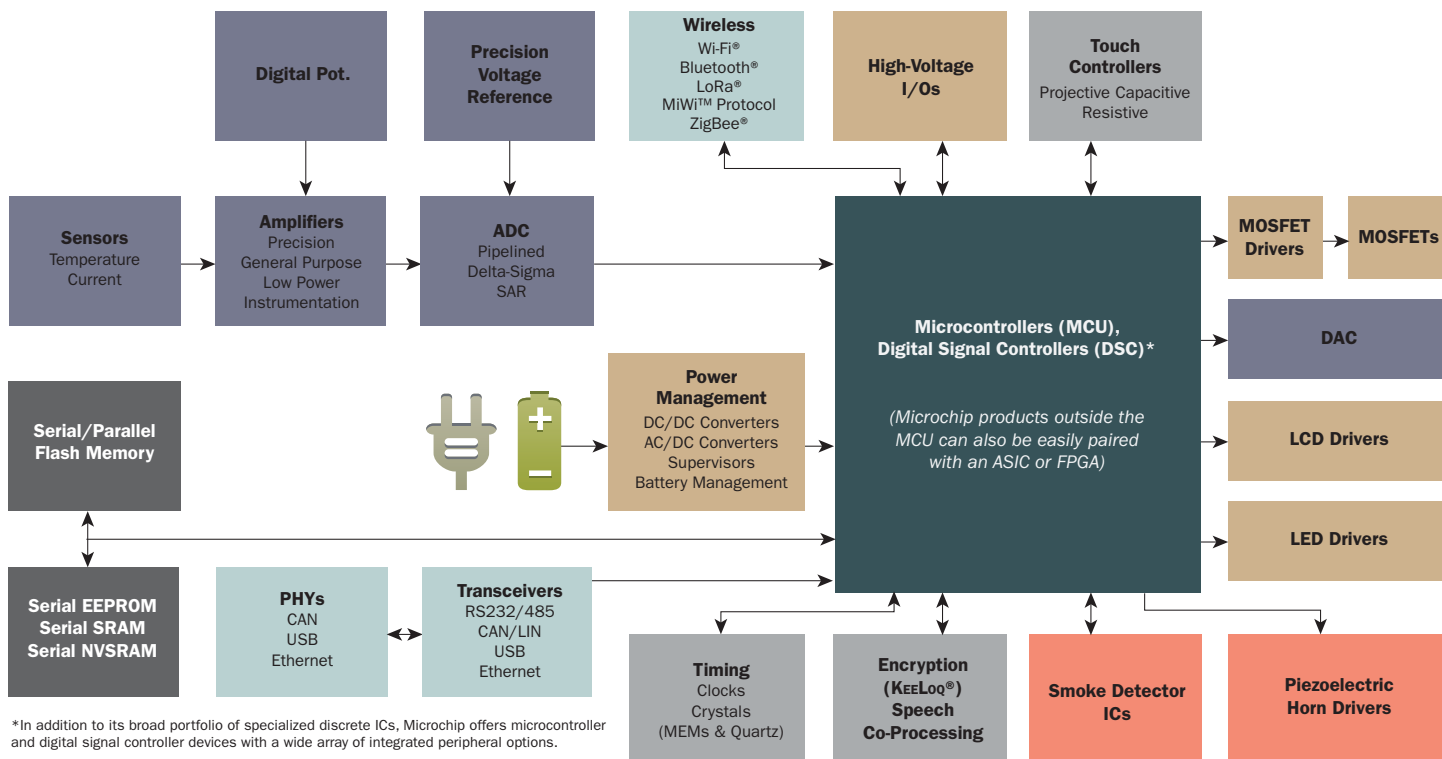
Digital Pot.

Precision Voltage Reference

Wireless
Wi-Fi®
Bluetooth®
LoRa®
MiWi™ Protocol
ZigBee®

High-Voltage I/Os

Touch Controllers
Projective Capacitive
Resistive

Sensors
Temperature
Current

Amplifiers
Precision
General Purpose
Low Power
Instrumentation

ADC
Pipelined
Delta-Sigma
SAR

Microcontrollers (MCU),
Digital Signal Controllers (DSC)*

(Microchip products outside the MCU can also be easily paired with an ASIC or FPGA)

MOSFET Drivers

MOSFETs

DAC

Serial/Parallel Flash Memory

Power Management
DC/DC Converters
AC/DC Converters
Supervisors
Battery Management

+
−

LCD Drivers

LED Drivers

Serial EEPROM
Serial SRAM
Serial NVSRAM

PHYs
CAN
USB
Ethernet

Transceivers
RS232/485
CAN/LIN
USB
Ethernet

Timing
Clocks
Crystals
(MEMs & Quartz)

Encryption
(KEELOQ®)
Speech
Co-Processing

Smoke Detector ICs

Piezoelectric Horn Drivers

*In addition to its broad portfolio of specialized discrete ICs, Microchip offers microcontroller and digital signal controller devices with a wide array of integrated peripheral options.